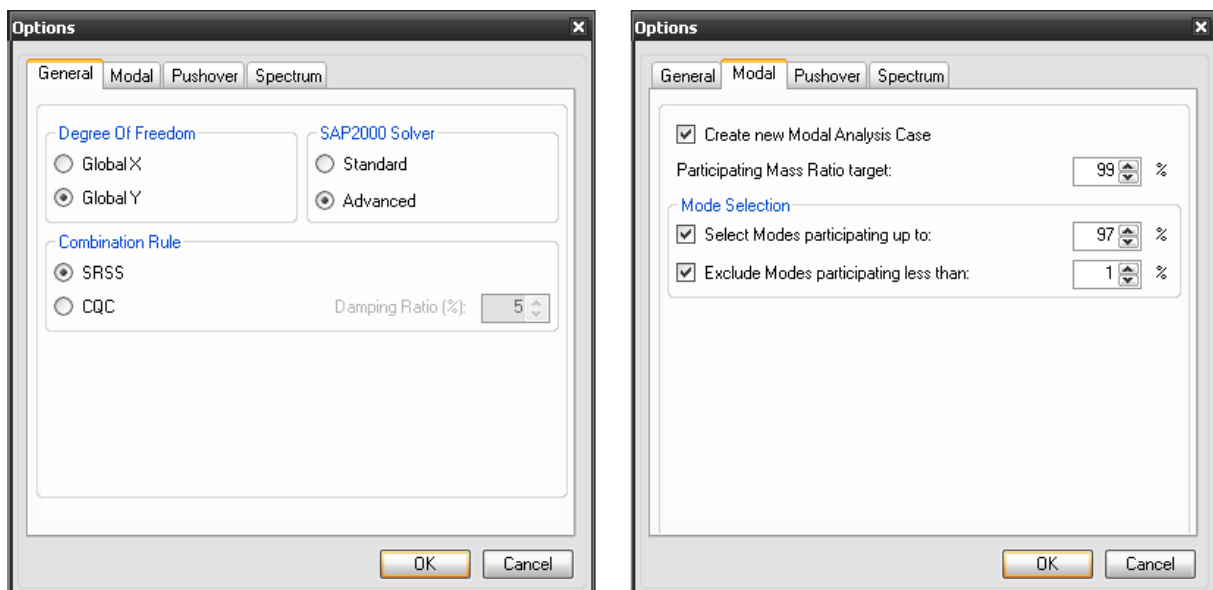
Options

General | Modal | Pushover | Spectrum

Degree Of Freedom
Global X
Global Y

SAP2000 Solver
Standard
Advanced

Combination Rule
SRSS
CQC
Damping Ratio (%): 5

OK Cancel

Options

General | Modal | Pushover | Spectrum

Create new Modal Analysis Case
Participating Mass Ratio target: 99 %

Mode Selection
Select Modes participating up to: 97 %
Exclude Modes participating less than: 1 %

OK Cancel